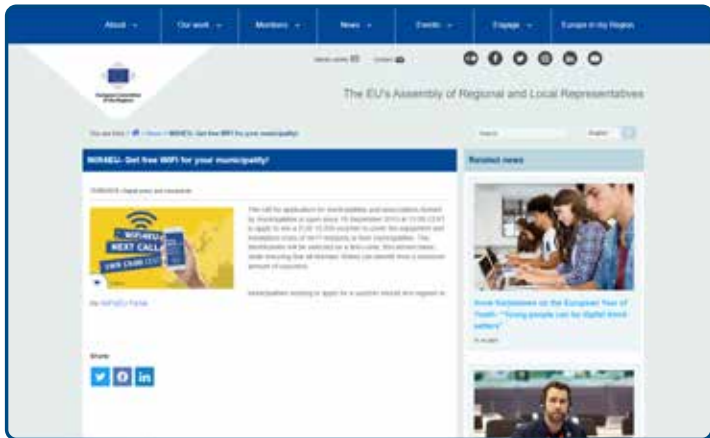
About ⌄ Our work ⌄ Members ⌄ News ⌄ Events ⌄ Engage ⌄ Europe in my Region

European Committee of the Regions

Media centre Contact

The EU's Assembly of Regional and Local Representatives

You are here: / News / WiFi4EU- Get free WiFi for your municipality!

Search English

WiFi4EU- Get free WiFi for your municipality!

Related news

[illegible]

WIFI4EU NEXT CALL 15,000 €

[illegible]

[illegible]

the WiFi4EU Portal

Share

Anna Saarinen on the European Year of Youth: "Young people can be digital trend setters"

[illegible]